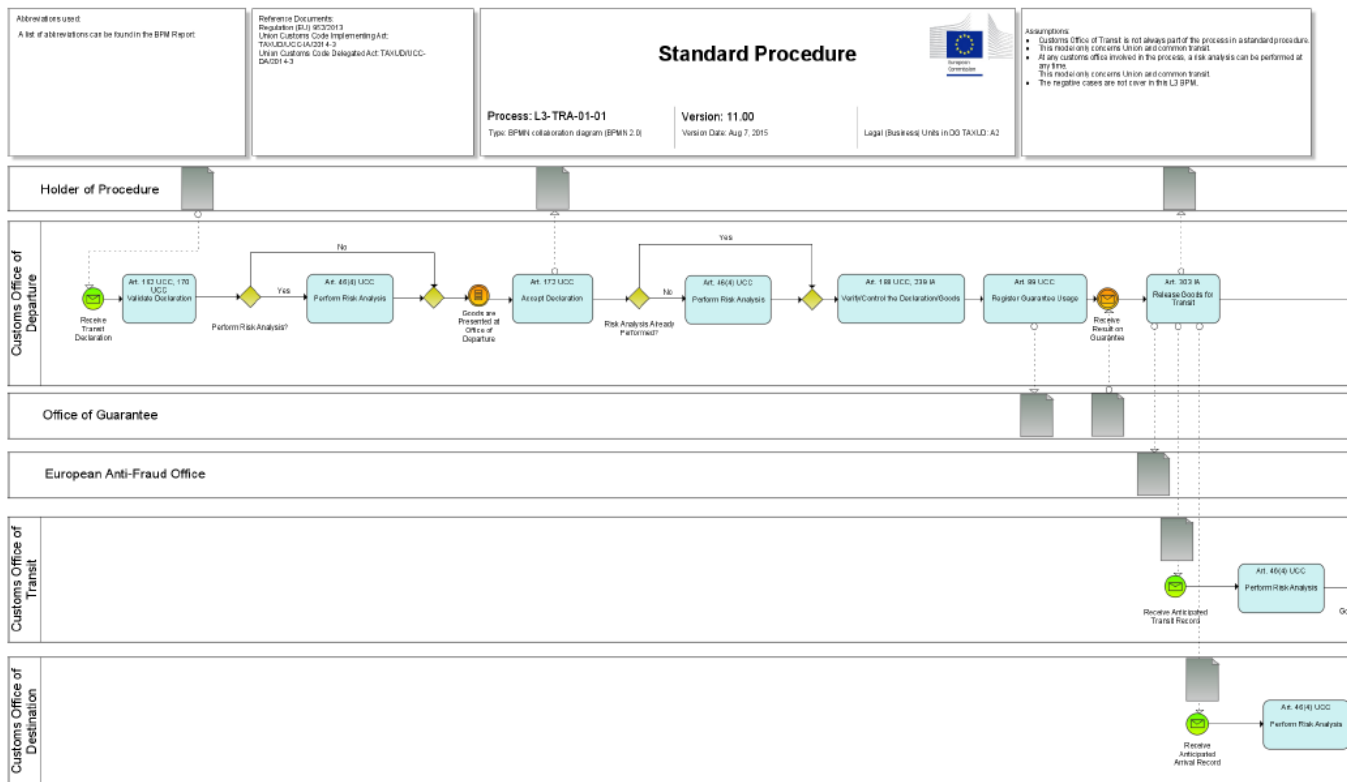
Abbreviations used:

A list of abbreviations can be found in the BPM Report.

Reference Documents:
Regulation (EU) 952/2013
Union Customs Code Implementing Act: TAXUD/UCC-IA/2014-3
Union Customs Code Delegated Act: TAXUD/UCC-DA/2014-3

Standard Procedure

European Commission

Process: L3-TRA-01-01
Type: BPMN collaboration diagram (BPMN 2.0)

Version: 11.00
Version Date: Aug 7, 2015

Legal (Business) Units in DG TAXUD: A2

Assumptions:
- Customs Office of Transit is not always part of the process in a standard procedure.
- This model only concerns Union and common transit.
- At any customs office involved in the process, a risk analysis can be performed at any time.
This model only concerns Union and common transit.
- The negative cases are not cover in this L3 BPM.

Holder of Procedure

Customs Office of Departure

Receive Transit Declaration

Art. 163 UCC, 170 UCC
Validate Declaration

Perform Risk Analysis?

No

Yes

Art. 46(4) UCC
Perform Risk Analysis

Goods are Presented at Office of Departure

Art. 172 UCC
Accept Declaration

Risk Analysis Already Performed?

Yes

No

Art. 46(4) UCC
Perform Risk Analysis

Art. 188 UCC; 239 IA
Verify/Control the Declaration/Goods

Art. 89 UCC
Register Guarantee Usage

Receive Result on Guarantee

Art. 303 IA
Release Goods for Transit

Office of Guarantee

European Anti-Fraud Office

Customs Office of Transit

Receive Anticipated Transit Record

Art. 46(4) UCC
Perform Risk Analysis

Go

Customs Office of Destination

Receive Anticipated Arrival Record

Art. 46(4) UCC
Perform Risk Analysis